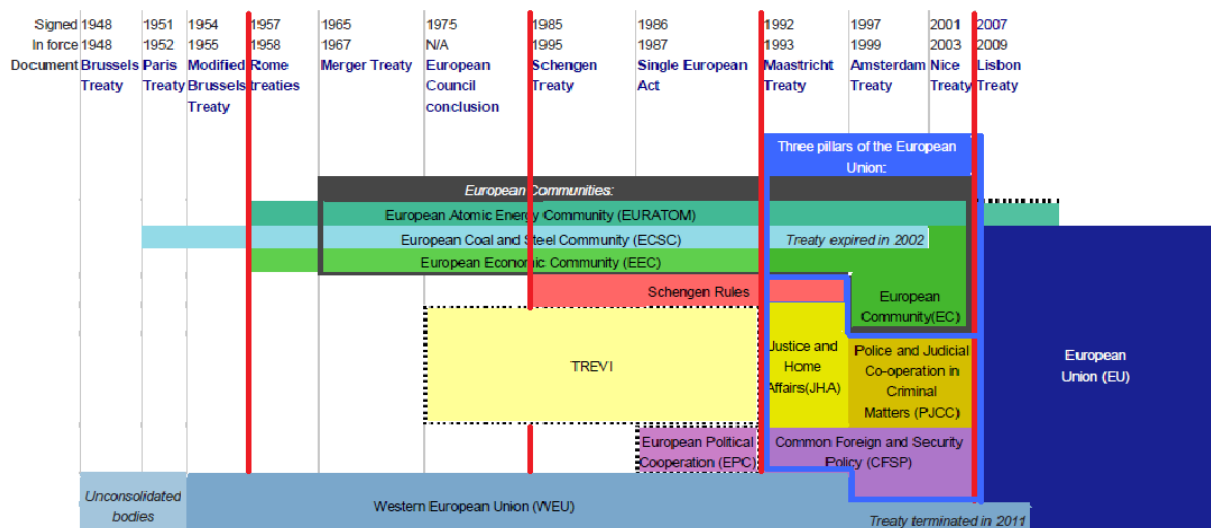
| Signed | 1948 | 1951 | 1954 | 1957 | 1965 | 1975 | 1985 | 1986 | 1992 | 1997 | 2001 | 2007 |
|---|---|---|---|---|---|---|---|---|---|---|---|---|
| In force | 1948 | 1952 | 1955 | 1958 | 1967 | N/A | 1995 | 1987 | 1993 | 1999 | 2003 | 2009 |
| Document | Brussels Treaty | Paris Treaty | Modified Brussels Treaty | Rome treaties | Merger Treaty | European Council conclusion | Schengen Treaty | Single European Act | Maastricht Treaty | Amsterdam Treaty | Nice Treaty | Lisbon Treaty |

Three pillars of the European Union:

European Communities:

European Atomic Energy Community (EURATOM)

European Coal and Steel Community (ECSC)

Treaty expired in 2002

European Economic Community (EEC)

Schengen Rules

European Community(EC)

TREVI

Justice and Home Affairs(JHA)

Police and Judicial Co-operation in Criminal Matters (PJCC)

European Union (EU)

European Political Cooperation (EPC)

Common Foreign and Security Policy (CFSP)

Unconsolidated bodies

Western European Union (WEU)

Treaty terminated in 2011